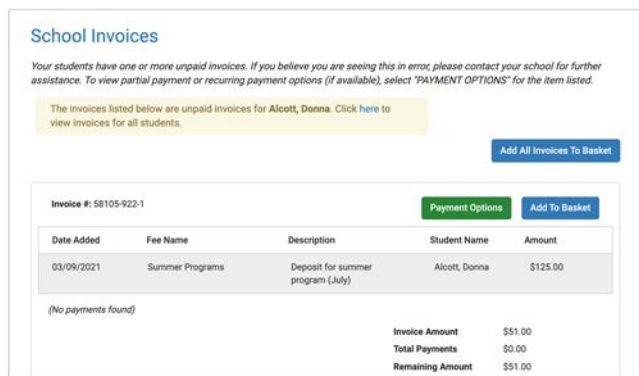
School Invoices

Your students have one or more unpaid invoices. If you believe you are seeing this in error, please contact your school for further assistance. To view partial payment or recurring payment options (if available), select "PAYMENT OPTIONS" for the item listed.

The invoices listed below are unpaid invoices for Alcott, Donna. Click here to view invoices for all students.

Add All Invoices To Basket

Invoice #: 58105-922-1

Payment Options

Add To Basket

| Date Added | Fee Name | Description | Student Name | Amount |
|---|---|---|---|---|
| 03/09/2021 | Summer Programs | Deposit for summer program (July) | Alcott, Donna | $125.00 |

(No payments found)

Invoice Amount $51.00
Total Payments $0.00
Remaining Amount $51.00